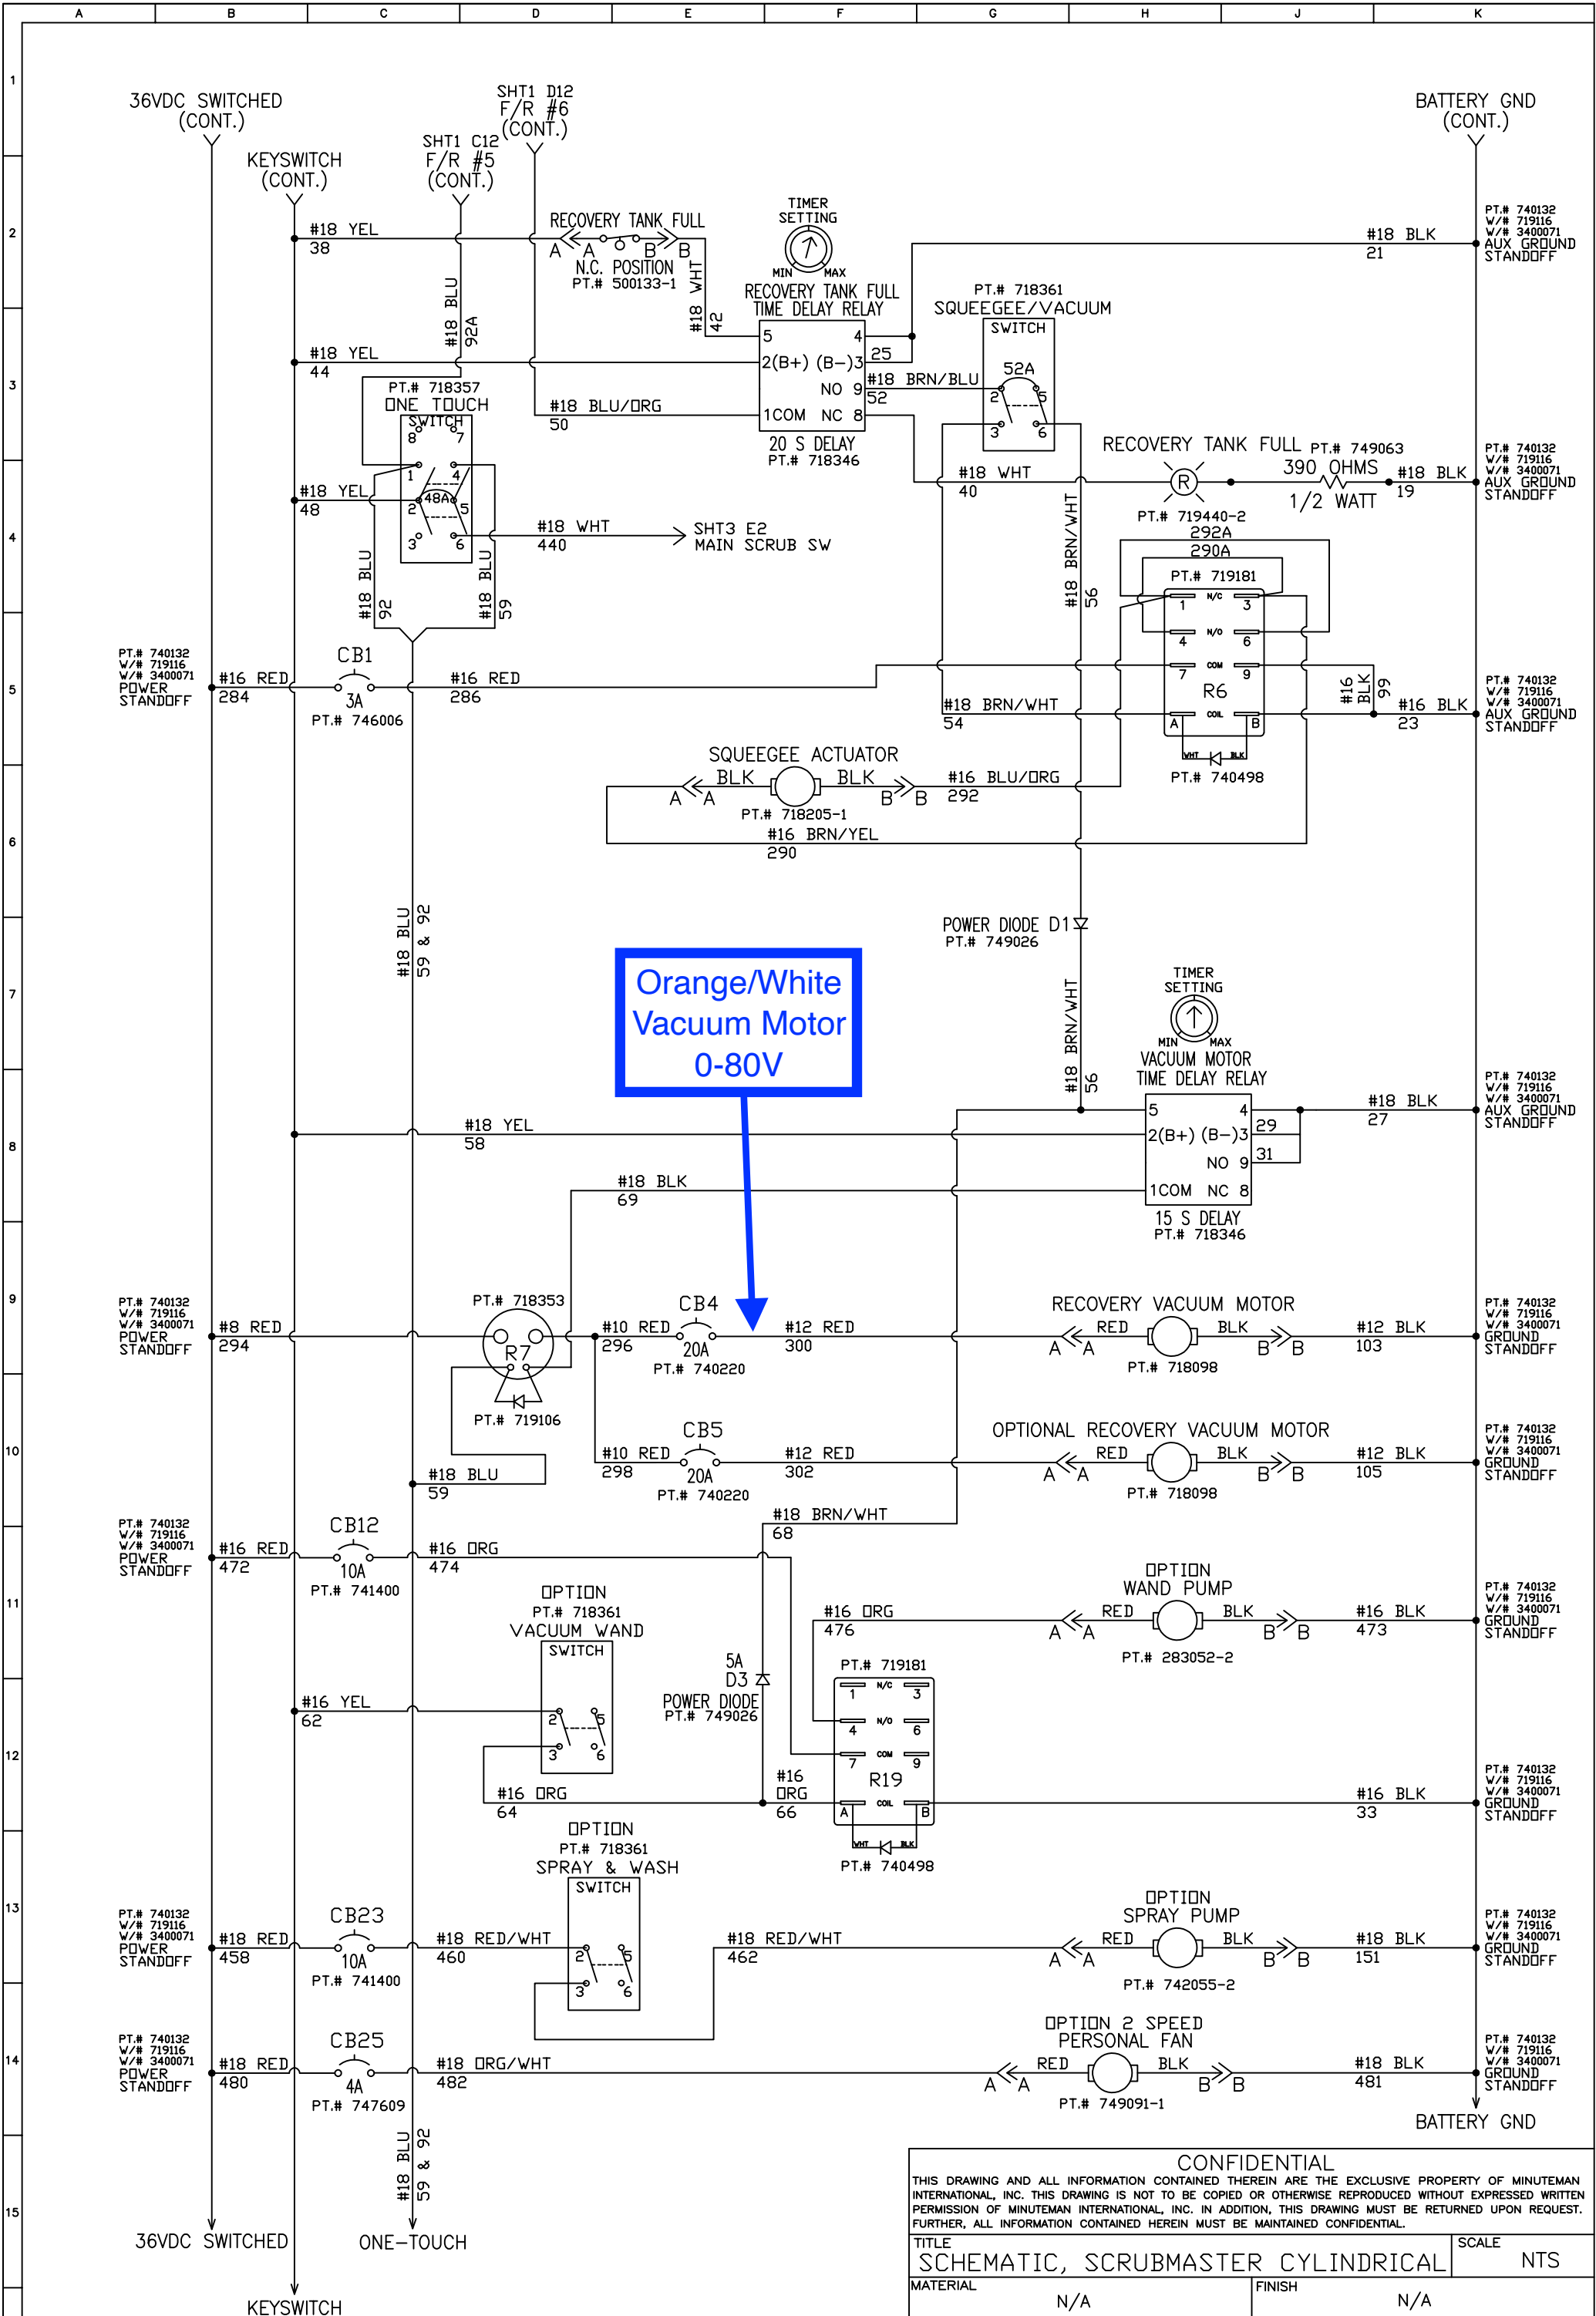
A B C D E F G H J K

1 2 3 4 5 6 7 8 9 10 11 12 13 14 15

36VDC SWITCHED (CONT.)

KEYSWITCH (CONT.)

SHT1 C12 F/R #5 (CONT.)

SHT1 D12 F/R #6 (CONT.)

BATTERY GND (CONT.)

#18 YEL 38

RECOVERY TANK FULL
A A B B
N.C. POSITION
PT.# 500133-1

#18 WHT 42

TIMER SETTING
MIN MAX
RECOVERY TANK FULL TIME DELAY RELAY
5 4
2(B+) (B−)3
NO 9
1COM NC 8
20 S DELAY
PT.# 718346

#18 BLK 21

PT.# 740132 W/# 719116 W/# 3400071 AUX GROUND STANDOFF

#18 BLU 92A

#18 YEL 44

25

PT.# 718361
SQUEEGEE/VACUUM SWITCH
52A
2 5
3 6

#18 BRN/BLU 52

PT.# 718357
ONE TOUCH SWITCH
8 7
1 4
48A
2 5
3 6

#18 BLU/ORG 50

#18 YEL 48

#18 WHT 40

RECOVERY TANK FULL
R
PT.# 719440-2
PT.# 749063
390 OHMS
1/2 WATT
#18 BLK 19

PT.# 740132 W/# 719116 W/# 3400071 AUX GROUND STANDOFF

#18 WHT 440
SHT3 E2 MAIN SCRUB SW

#18 BLU 92
#18 BLU 59

#18 BRN/WHT 56

292A
290A
PT.# 719181
N/C 1 3
N/O 4 6
COM 7 9
R6
COIL A B
WHT BLK
PT.# 740498

PT.# 740132 W/# 719116 W/# 3400071 POWER STANDOFF

#16 RED 284
CB1
3A
PT.# 746006
#16 RED 286

#18 BRN/WHT 54

#16 BLK 99

#16 BLK 23

PT.# 740132 W/# 719116 W/# 3400071 AUX GROUND STANDOFF

SQUEEGEE ACTUATOR
A A BLK BLK B B
PT.# 718205-1
#16 BLU/ORG 292
#16 BRN/YEL 290

#18 BLU 59 & 92

POWER DIODE D1
PT.# 749026

Orange/White Vacuum Motor 0-80V

#18 BRN/WHT 56

TIMER SETTING
MIN MAX
VACUUM MOTOR TIME DELAY RELAY
5 4
2(B+) (B−)3
NO 9
1COM NC 8
15 S DELAY
PT.# 718346

29
31
#18 BLK 27

PT.# 740132 W/# 719116 W/# 3400071 AUX GROUND STANDOFF

#18 YEL 58

#18 BLK 69

PT.# 740132 W/# 719116 W/# 3400071 POWER STANDOFF

#8 RED 294

PT.# 718353
R7
PT.# 719106

CB4
#10 RED 296
20A
PT.# 740220
#12 RED 300

RECOVERY VACUUM MOTOR
A A RED BLK B B
PT.# 718098
#12 BLK 103

PT.# 740132 W/# 719116 W/# 3400071 GROUND STANDOFF

CB5
#10 RED 298
20A
PT.# 740220
#12 RED 302

OPTIONAL RECOVERY VACUUM MOTOR
A A RED BLK B B
PT.# 718098
#12 BLK 105

PT.# 740132 W/# 719116 W/# 3400071 GROUND STANDOFF

#18 BLU 59

#18 BRN/WHT 68

PT.# 740132 W/# 719116 W/# 3400071 POWER STANDOFF

#16 RED 472
CB12
10A
PT.# 741400
#16 ORG 474

OPTION
PT.# 718361
VACUUM WAND SWITCH
2 5
3 6

OPTION WAND PUMP
#16 ORG 476
A A RED BLK B B
PT.# 283052-2
#16 BLK 473

PT.# 740132 W/# 719116 W/# 3400071 GROUND STANDOFF

5A D3
POWER DIODE
PT.# 749026

PT.# 719181
N/C 1 3
N/O 4 6
COM 7 9
R19
COIL A B
WHT BLK
PT.# 740498

#16 YEL 62

#16 ORG 64

#16 ORG 66

#16 BLK 33

PT.# 740132 W/# 719116 W/# 3400071 GROUND STANDOFF

OPTION
PT.# 718361
SPRAY & WASH SWITCH
2 5
3 6

PT.# 740132 W/# 719116 W/# 3400071 POWER STANDOFF

#18 RED 458
CB23
10A
PT.# 741400
#18 RED/WHT 460
#18 RED/WHT 462

OPTION SPRAY PUMP
A A RED BLK B B
PT.# 742055-2
#18 BLK 151

PT.# 740132 W/# 719116 W/# 3400071 GROUND STANDOFF

PT.# 740132 W/# 719116 W/# 3400071 POWER STANDOFF

#18 RED 480
CB25
4A
PT.# 747609
#18 ORG/WHT 482

OPTION 2 SPEED PERSONAL FAN
A A RED BLK B B
PT.# 749091-1
#18 BLK 481

PT.# 740132 W/# 719116 W/# 3400071 GROUND STANDOFF

BATTERY GND

#18 BLU 59 & 92

36VDC SWITCHED

ONE-TOUCH

KEYSWITCH

CONFIDENTIAL
THIS DRAWING AND ALL INFORMATION CONTAINED THEREIN ARE THE EXCLUSIVE PROPERTY OF MINUTEMAN INTERNATIONAL, INC. THIS DRAWING MAY NOT BE COPIED OR OTHERWISE REPRODUCED WITHOUT EXPRESSED WRITTEN PERMISSION OF MINUTEMAN INTERNATIONAL, INC. IN ADDITION, THIS DRAWING MUST BE RETURNED UPON REQUEST. FURTHER, ALL INFORMATION CONTAINED HEREIN MUST BE MAINTAINED CONFIDENTIAL.

| TITLE SCHEMATIC, SCRUBMASTER CYLINDRICAL | SCALE NTS |
|---|---|
| MATERIAL N/A | FINISH N/A |